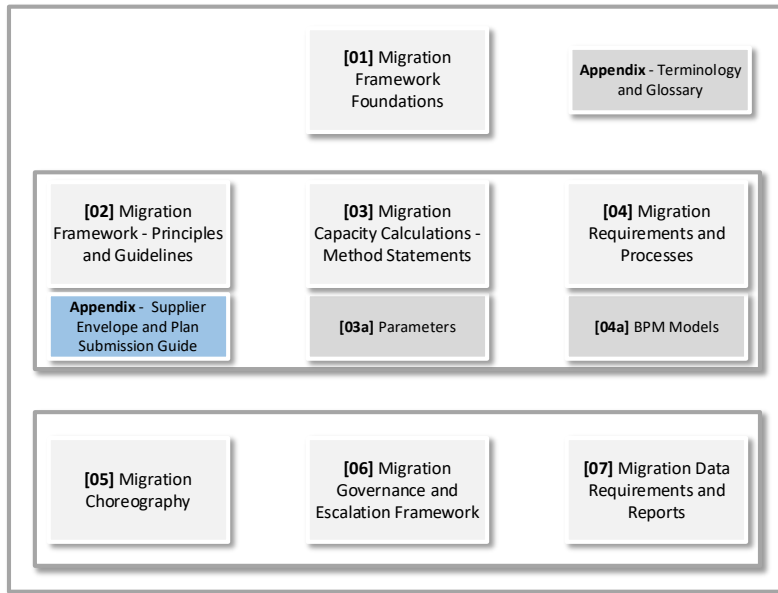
**[01]** Migration Framework Foundations

**Appendix** - Terminology and Glossary

**[02]** Migration Framework - Principles and Guidelines

**Appendix** - Supplier Envelope and Plan Submission Guide

**[03]** Migration Capacity Calculations - Method Statements

**[03a]** Parameters

**[04]** Migration Requirements and Processes

**[04a]** BPM Models

**[05]** Migration Choreography

**[06]** Migration Governance and Escalation Framework

**[07]** Migration Data Requirements and Reports